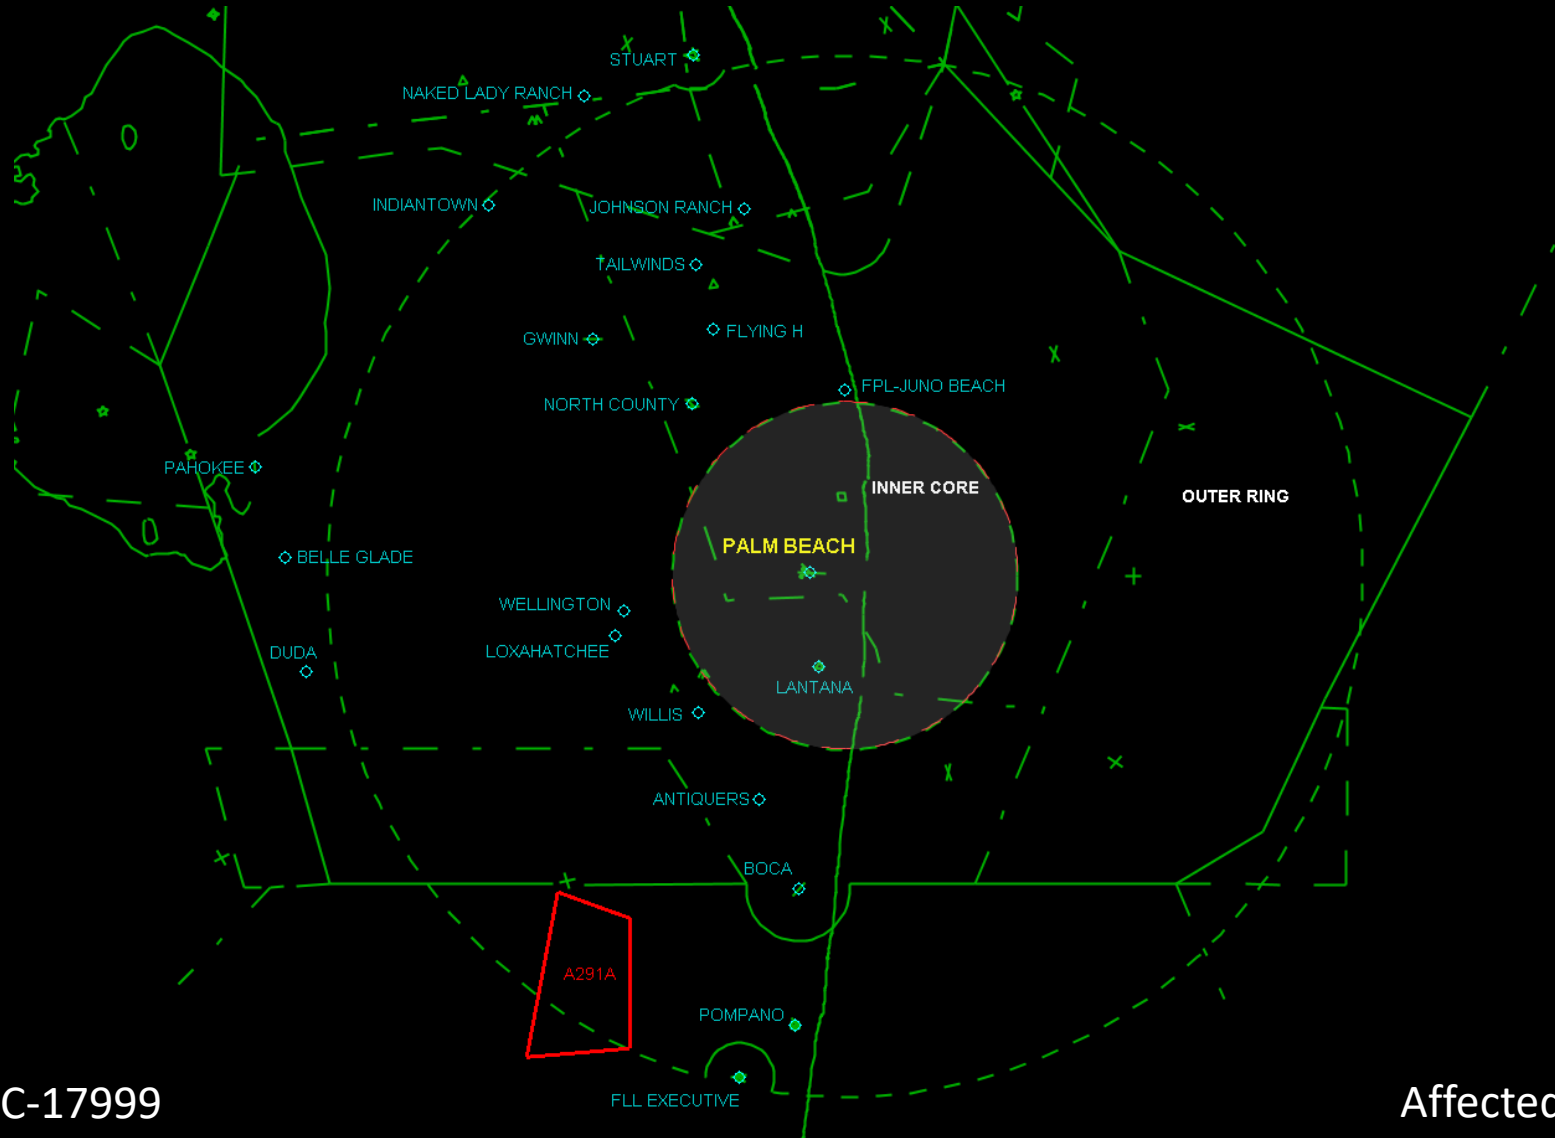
STUART
NAKED LADY RANCH
INDIANTOWN
JOHNSON RANCH
TAILWINDS
GWINN
FLYING H
NORTH COUNTY
FPL-JUNO BEACH
PAHOKEE
INNER CORE
OUTER RING
PALM BEACH
BELLE GLADE
WELLINGTON
LOXAHATCHEE
DUDA
LANTANA
WILLIS
ANTIQUERS
BOCA
A291A
POMPANO
FLL EXECUTIVE
C-17999
Affectec